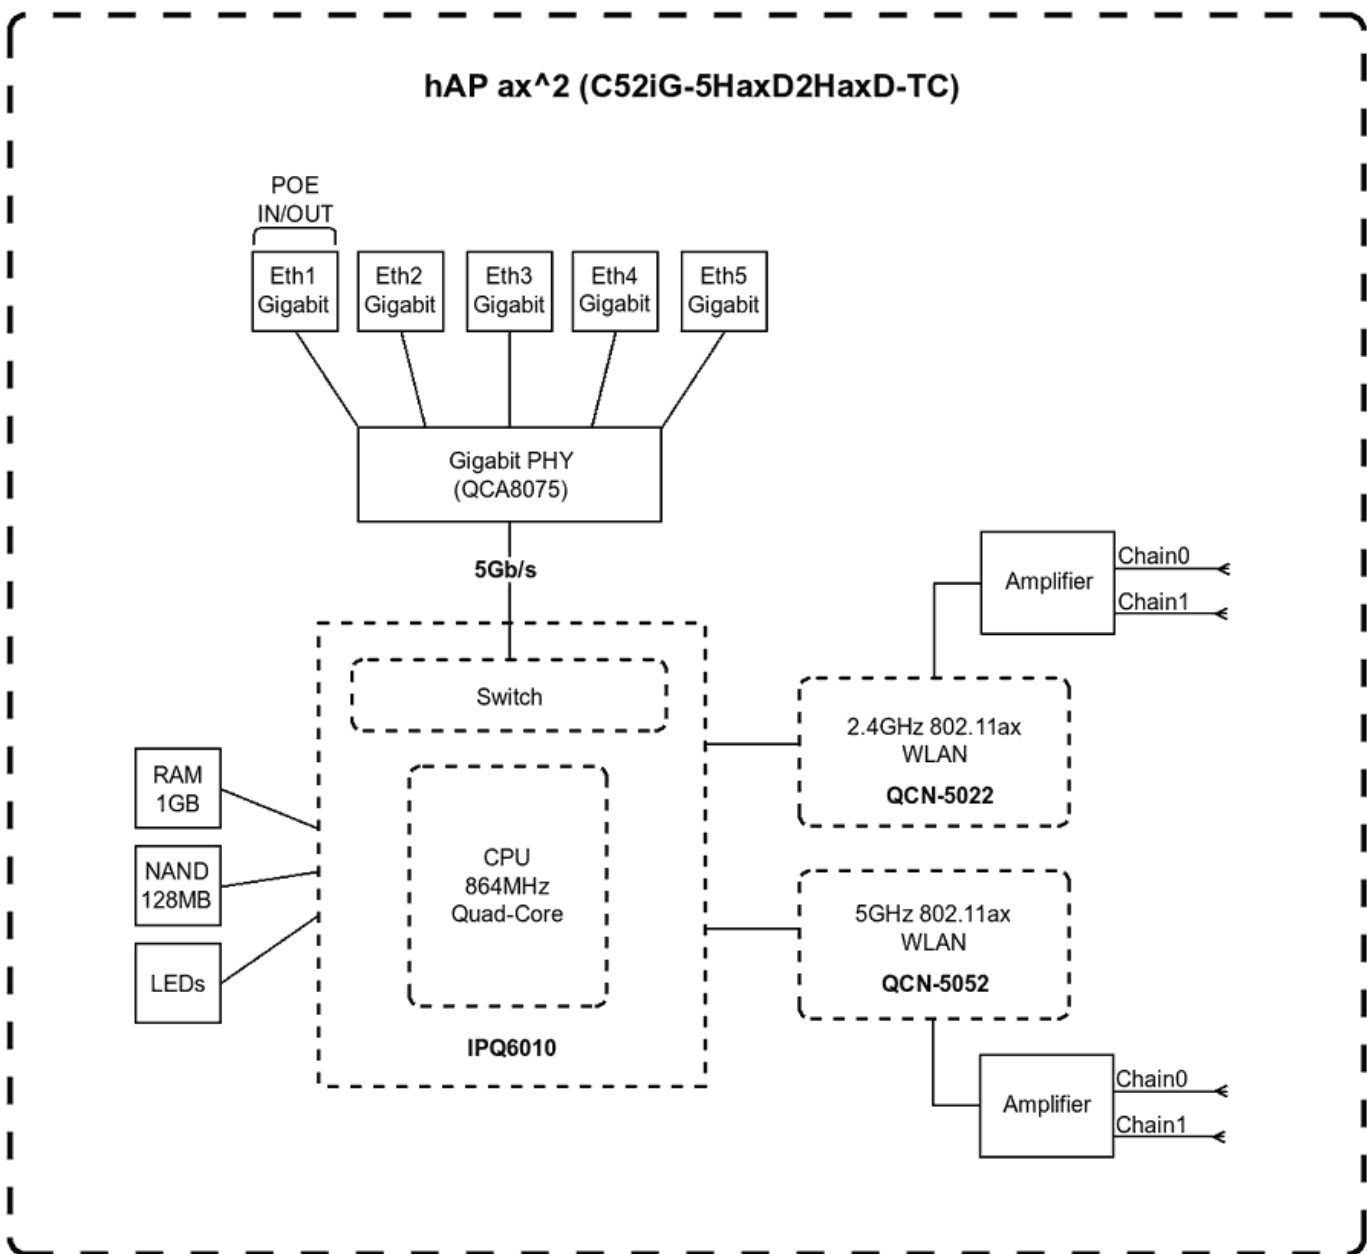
hAP ax^2 (C52iG-5HaxD2HaxD-TC)

POE IN/OUT

Eth1 Gigabit

Eth2 Gigabit

Eth3 Gigabit

Eth4 Gigabit

Eth5 Gigabit

Gigabit PHY (QCA8075)

5Gb/s

Switch

CPU 864MHz Quad-Core

IPQ6010

RAM 1GB

NAND 128MB

LEDs

Amplifier

Chain0

Chain1

2.4GHz 802.11ax WLAN

QCN-5022

5GHz 802.11ax WLAN

QCN-5052

Amplifier

Chain0

Chain1